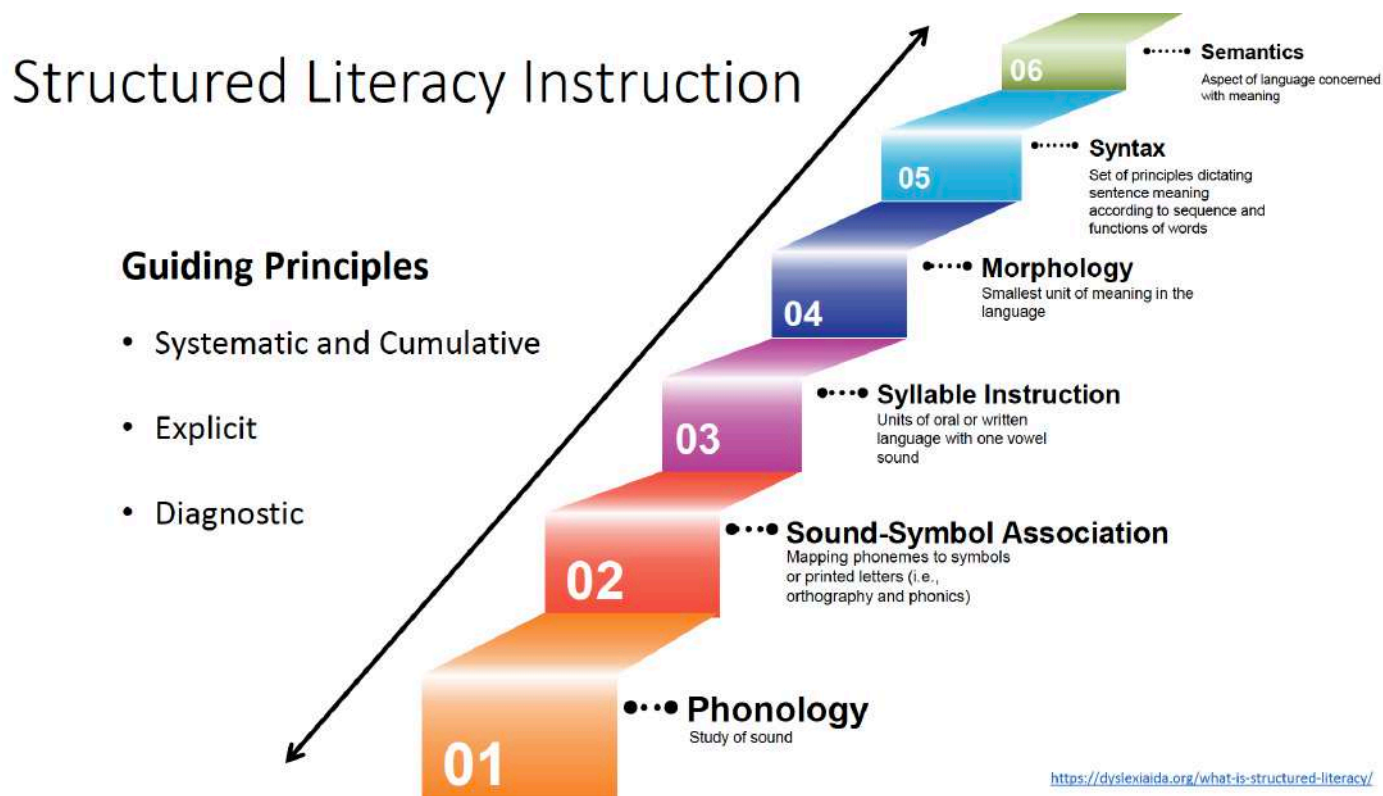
Structured Literacy Instruction

Guiding Principles

- Systematic and Cumulative
- Explicit
- Diagnostic

06 Semantics
Aspect of language concerned with meaning

05 Syntax
Set of principles dictating sentence meaning according to sequence and functions of words

04 Morphology
Smallest unit of meaning in the language

03 Syllable Instruction
Units of oral or written language with one vowel sound

02 Sound-Symbol Association
Mapping phonemes to symbols or printed letters (i.e., orthography and phonics)

01 Phonology
Study of sound

https://dyslexiaida.org/what-is-structured-literacy/